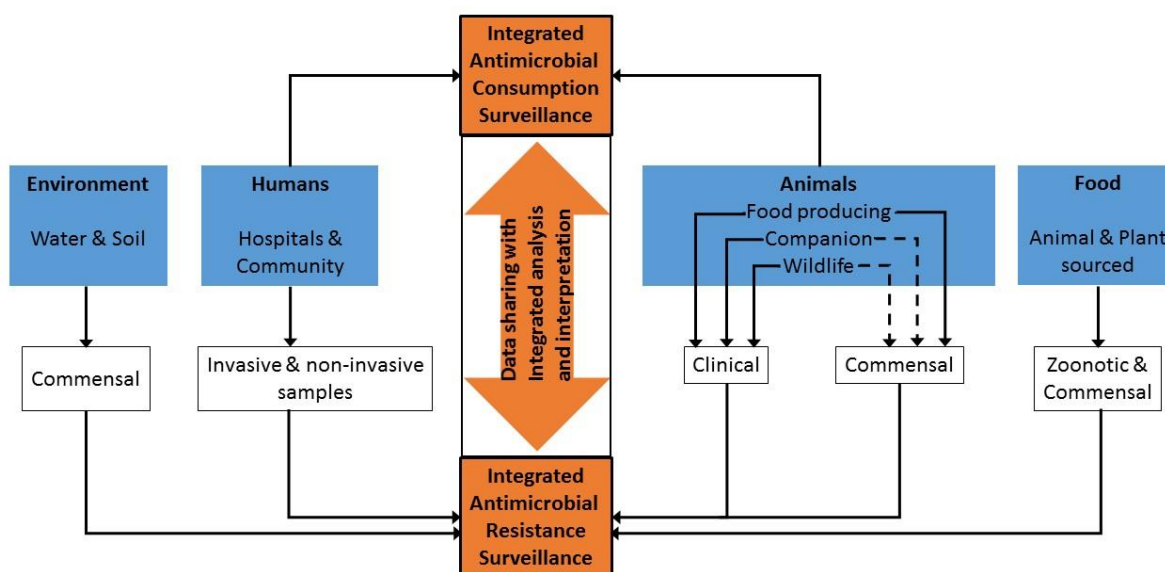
Integrated Antimicrobial Consumption Surveillance

Environment

Water & Soil

Humans

Hospitals & Community

Data sharing with integrated analysis and interpretation

Animals

Food producing

Companion

Wildlife

Food

Animal & Plant sourced

Commensal

Invasive & non-invasive samples

Clinical

Commensal

Zoonotic & Commensal

Integrated Antimicrobial Resistance Surveillance